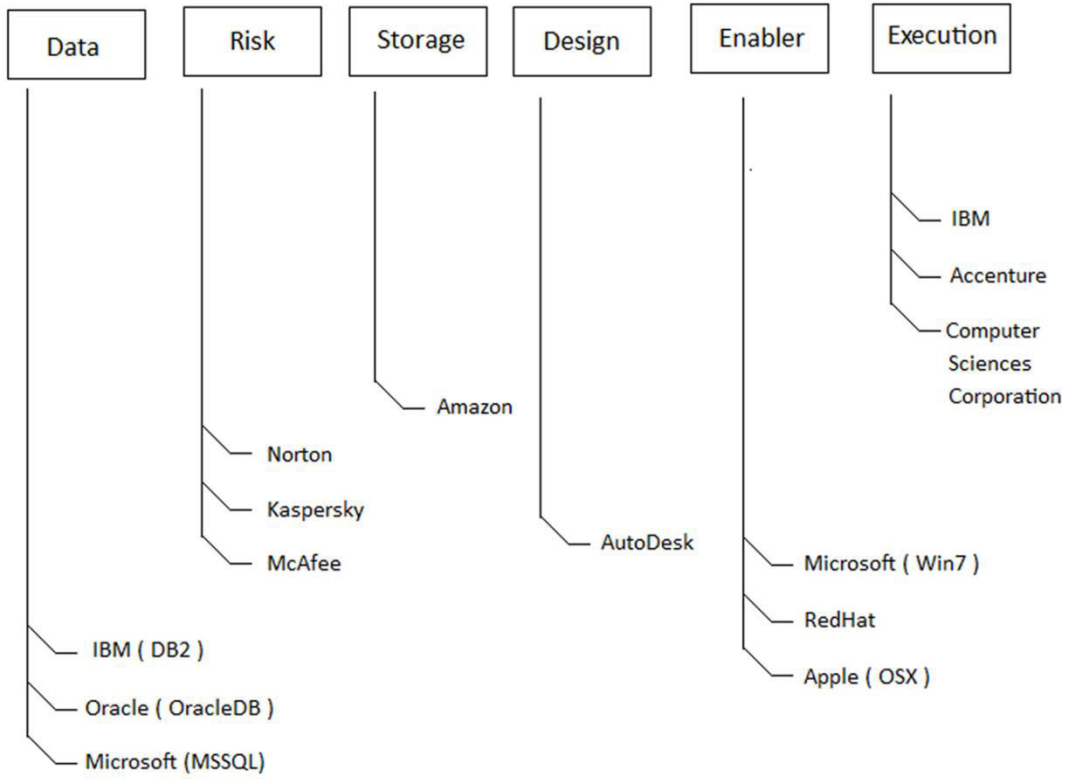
Data

IBM ( DB2 )

Oracle ( OracleDB )

Microsoft (MSSQL)

Risk

Norton

Kaspersky

McAfee

Storage

Amazon

Design

AutoDesk

Enabler

Microsoft ( Win7 )

RedHat

Apple ( OSX )

Execution

IBM

Accenture

Computer Sciences Corporation